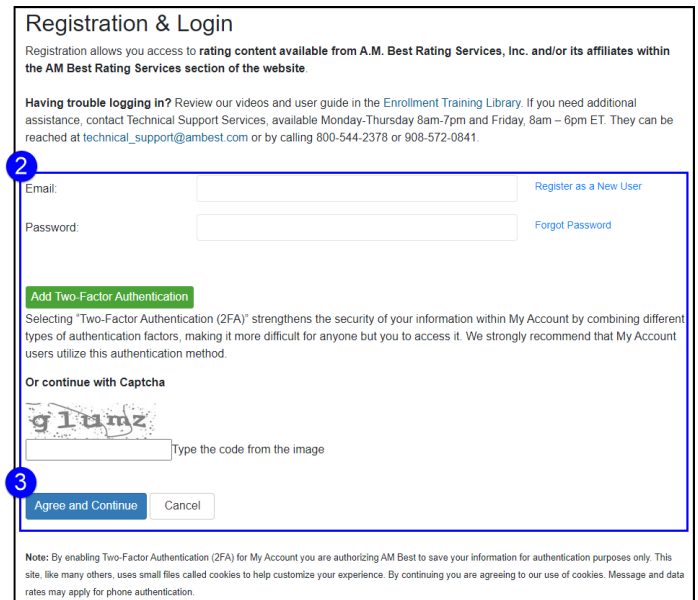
Registration & Login

Registration allows you access to rating content available from A.M. Best Rating Services, Inc. and/or its affiliates within the AM Best Rating Services section of the website.

Having trouble logging in? Review our videos and user guide in the Enrollment Training Library. If you need additional assistance, contact Technical Support Services, available Monday-Thursday 8am-7pm and Friday, 8am – 6pm ET. They can be reached at technical_support@ambest.com or by calling 800-544-2378 or 908-572-0841.

2

Email:

Register as a New User

Password:

Forgot Password

Add Two-Factor Authentication

Selecting "Two-Factor Authentication (2FA)" strengthens the security of your information within My Account by combining different types of authentication factors, making it more difficult for anyone but you to access it. We strongly recommend that My Account users utilize this authentication method.

Or continue with Captcha

glumz

Type the code from the image

3

Agree and Continue

Cancel

Note: By enabling Two-Factor Authentication (2FA) for My Account you are authorizing AM Best to save your information for authentication purposes only. This site, like many others, uses small files called cookies to help customize your experience. By continuing you are agreeing to our use of cookies. Message and data rates may apply for phone authentication.